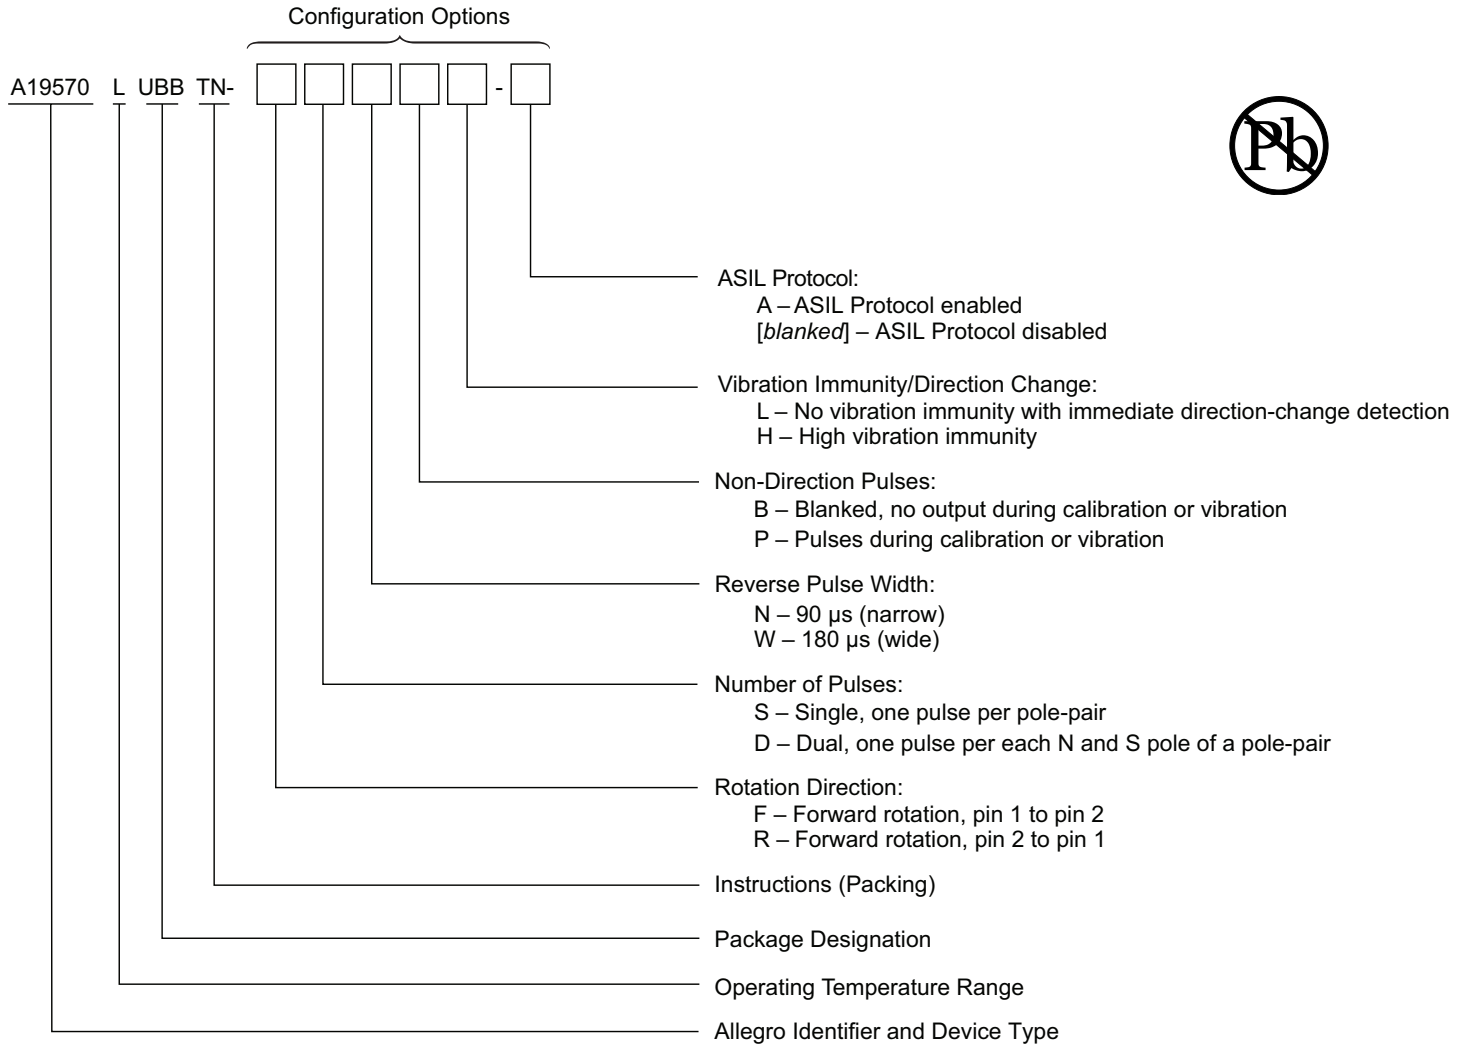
Configuration Options

A19570 L UBB TN- [ ][ ][ ][ ][ ] - [ ]

Pb

ASIL Protocol:
A – ASIL Protocol enabled
[*blanked*] – ASIL Protocol disabled

Vibration Immunity/Direction Change:
L – No vibration immunity with immediate direction-change detection
H – High vibration immunity

Non-Direction Pulses:
B – Blanked, no output during calibration or vibration
P – Pulses during calibration or vibration

Reverse Pulse Width:
N – 90 µs (narrow)
W – 180 µs (wide)

Number of Pulses:
S – Single, one pulse per pole-pair
D – Dual, one pulse per each N and S pole of a pole-pair

Rotation Direction:
F – Forward rotation, pin 1 to pin 2
R – Forward rotation, pin 2 to pin 1

Instructions (Packing)

Package Designation

Operating Temperature Range

Allegro Identifier and Device Type